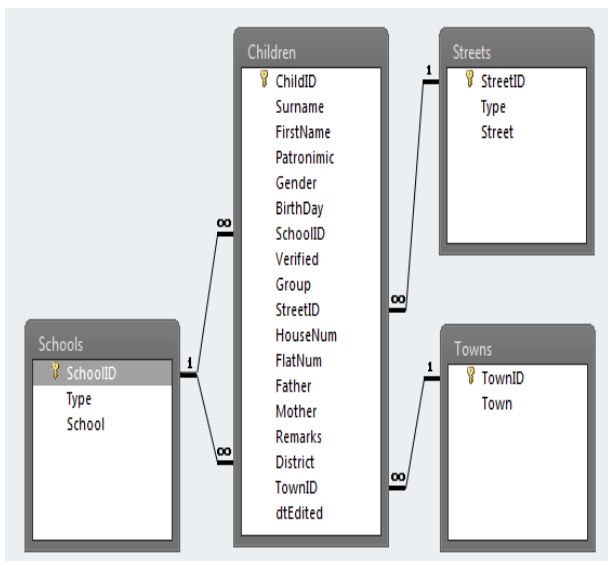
Children
ChildID
Surname
FirstName
Patronimic
Gender
BirthDay
SchoolID
Verified
Group
StreetID
HouseNum
FlatNum
Father
Mother
Remarks
District
TownID
dtEdited

Streets
StreetID
Type
Street

Schools
SchoolID
Type
School

Towns
TownID
Town

1
∞
1
∞
∞
1
∞
1